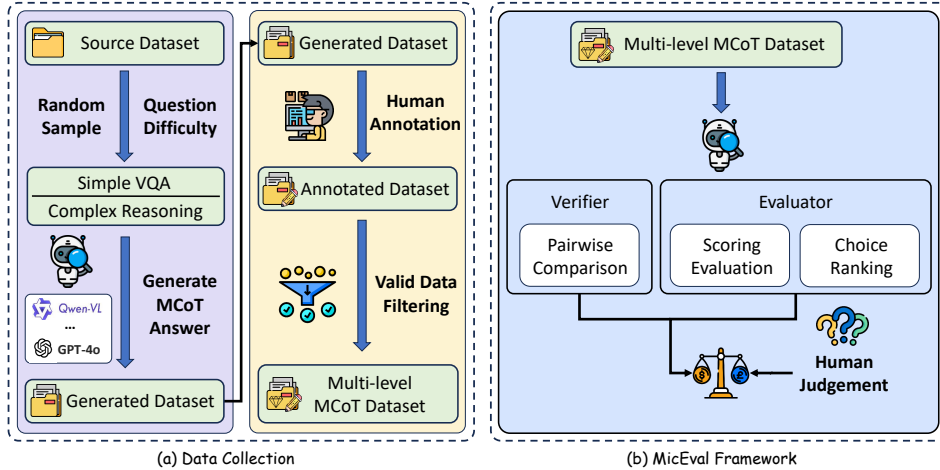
Source Dataset

Random Sample

Question Difficulty

Simple VQA

Complex Reasoning

Generate MCoT Answer

Qwen-VL

...

GPT-4o

Generated Dataset

Generated Dataset

Human Annotation

Annotated Dataset

Valid Data Filtering

Multi-level MCoT Dataset

(a) Data Collection

Multi-level MCoT Dataset

Verifier

Pairwise Comparison

Evaluator

Scoring Evaluation

Choice Ranking

Human Judgement

(b) MicEval Framework